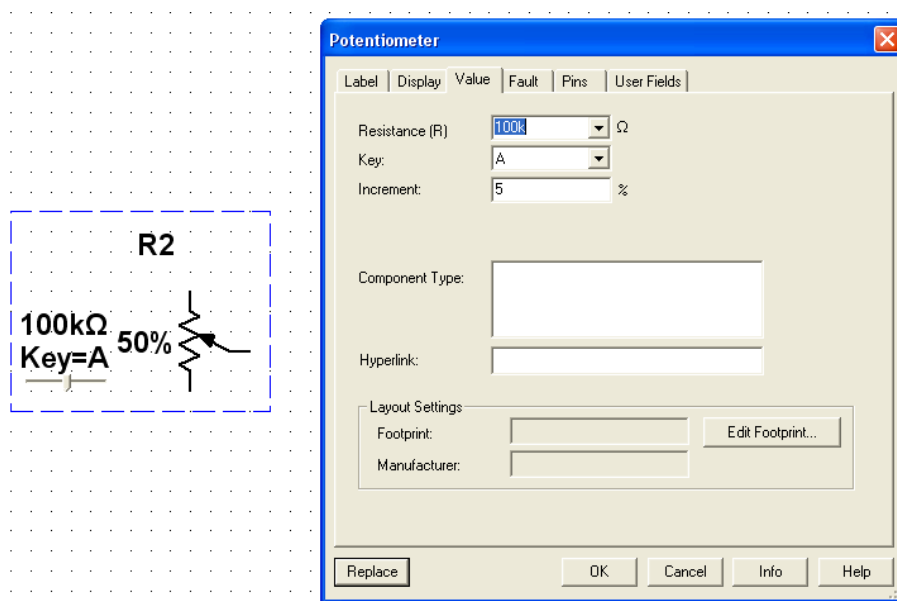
R2

100kΩ
Key=A
50%

Potentiometer

Label | Display | Value | Fault | Pins | User Fields

Resistance (R) 100k Ω
Key: A
Increment: 5 %

Component Type:

Hyperlink:

Layout Settings
Footprint:
Edit Footprint...
Manufacturer:

Replace
OK
Cancel
Info
Help